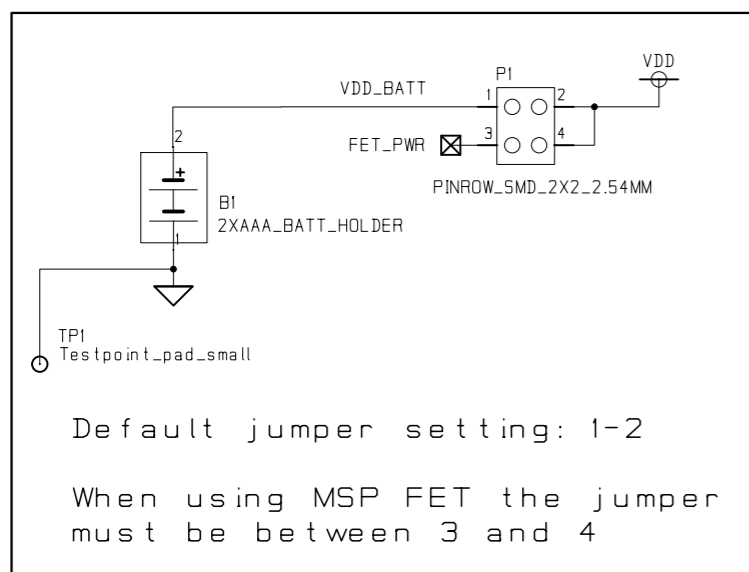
VDD_BATT

P1

1

2

VDD

FET_PWR

3

4

PINROW_SMD_2X2_2.54MM

2

+

B1

2XAAA_BATT_HOLDER

1

TP1
Testpoint_pad_small

Default jumper setting: 1-2

When using MSP FET the jumper must be between 3 and 4